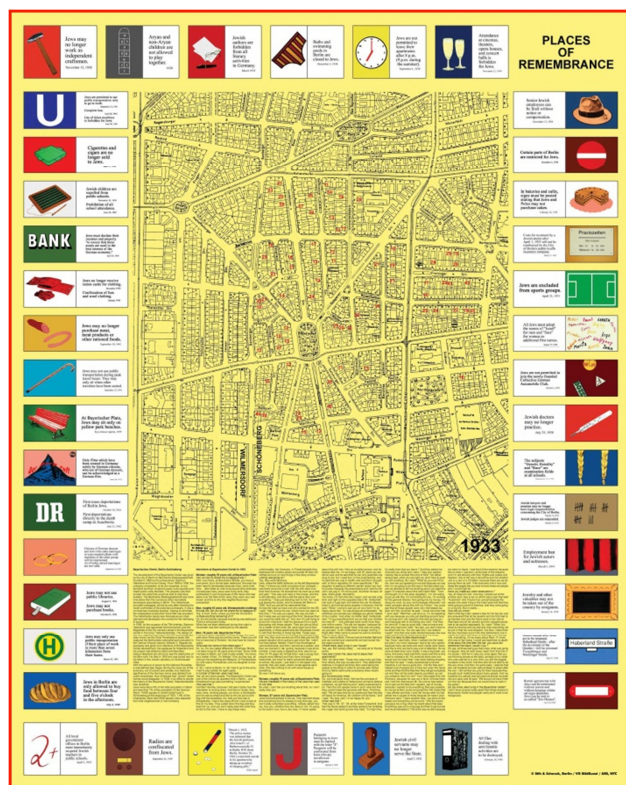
Jews may no longer work as independent craftsmen.

Aryan and non-Aryan children are not allowed to play together.

Jewish authors are forbidden from all literary activities in Germany.

Baths and swimming pools in Berlin are closed to Jews.

Jews are permitted to leave their apartments after 8 p.m. (9 p.m. during the summer).

Attendance at cinemas, theaters, opera houses, and concert halls is forbidden for Jews.

PLACES OF REMEMBRANCE

Jews are permitted to use public transportation only to go to work.

Cigarettes and cigars are no longer sold to Jews.

Jewish children are expelled from public schools.

BANK

Jews are no longer receive ration cards for clothing.

Jews may no longer purchase meat, meat products or other rationed foods.

At Bayerischer Platz, Jews may sit only on yellow park benches.

DR

First mass deportation of Berlin Jews.

Jews may not use public libraries.

Jews may not use public transportation.

Jews in Berlin are only allowed to buy food between four and five o'clock in the afternoon.

Aryan households may no longer employ Jewish servants.

Certain parts of Berlin are restricted for Jews.

In bakeries and cafés, signs must be posted stating that Jews and Poles may not purchase cakes.

Praxiszeiten

Jews are excluded from sports groups.

Jews are not permitted to join the newly-founded Collective German Automobile Club.

Jewish doctors may no longer practice.

Employment ban for Jewish actors and musicians.

Jewelry and other valuables may not be taken out of the country by emigrants.

Haberland Straße

Radios are confiscated from Jews.

Jewish civil servants may no longer serve the state.

All files dealing with anti-Jewish activities are to be destroyed.

SCHÖNEBERG

WILMERSDORF

1933

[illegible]